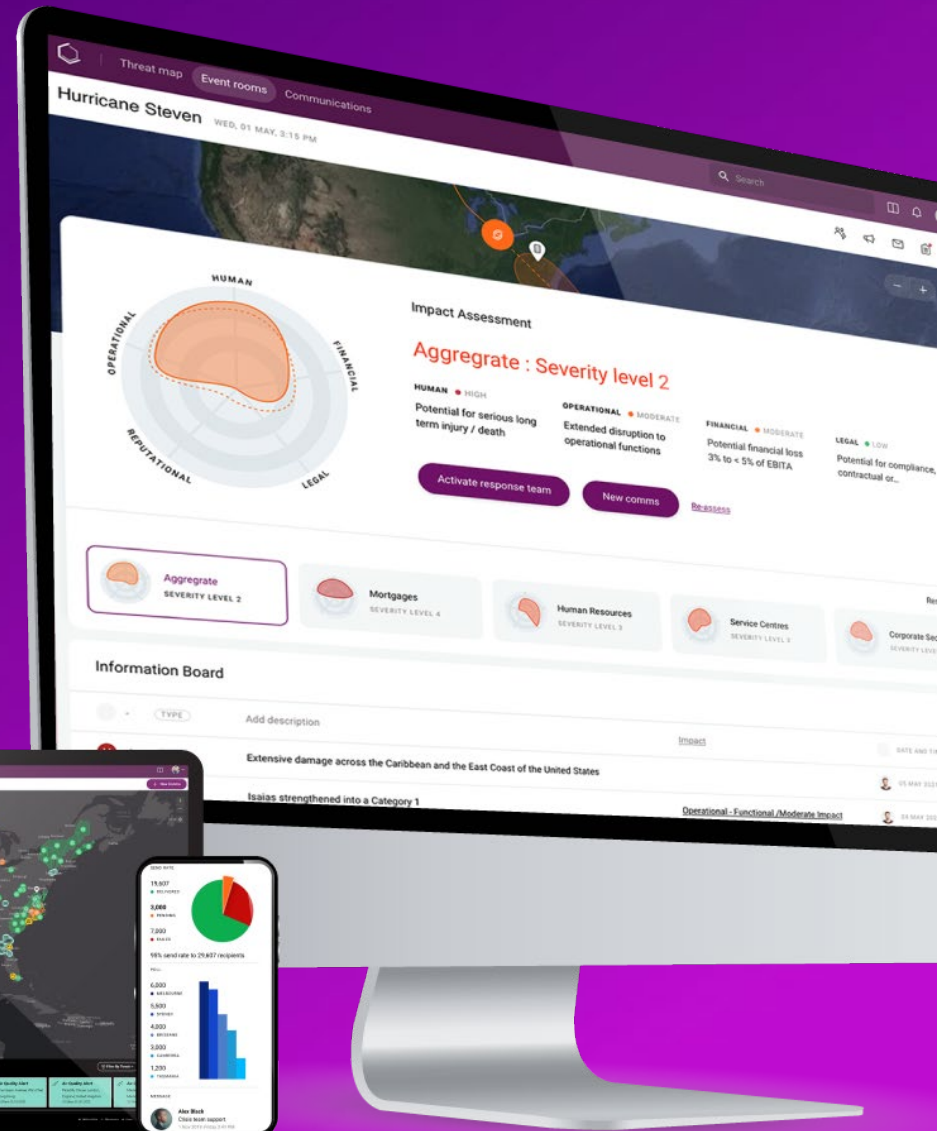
Threat map Event rooms Communications

Hurricane Steven WED, 01 MAY, 3:15 PM

Search

HUMAN

FINANCIAL

LEGAL

REPUTATIONAL

OPERATIONAL

Impact Assessment

Aggregrate : Severity level 2

HUMAN • HIGH

Potential for serious long term injury / death

OPERATIONAL • MODERATE

Extended disruption to operational functions

FINANCIAL • MODERATE

Potential financial loss 3% to < 5% of EBITA

LEGAL • LOW

Potential for compliance, contractual or...

Activate response team

New comms

Re-assess

Aggregrate
SEVERITY LEVEL 2

Mortgages
SEVERITY LEVEL 4

Human Resources
SEVERITY LEVEL 3

Service Centres
SEVERITY LEVEL 2

Corporate Se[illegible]
SEVERITY LEVE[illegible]

Information Board

TYPE

Add description

Impact

DATE AND TI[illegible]

Extensive damage across the Caribbean and the East Coast of the United States

05 MAY 202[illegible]

Isaias strengthened into a Category 1

Operational - Functional /Moderate Impact

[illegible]

SEND RATE

19,607
DELIVERED

3,000
PENDING

7,000
FAILED

98% send rate to 29,607 recipients

POLL

6,000
MELBOURNE

5,000
SYDNEY

4,000
BRISBANE

3,000
CANBERRA

1,200
TOOWOOMBA

MESSAGE

Alex Black
Class team support

Air Quality Alert

Air Quality Alert